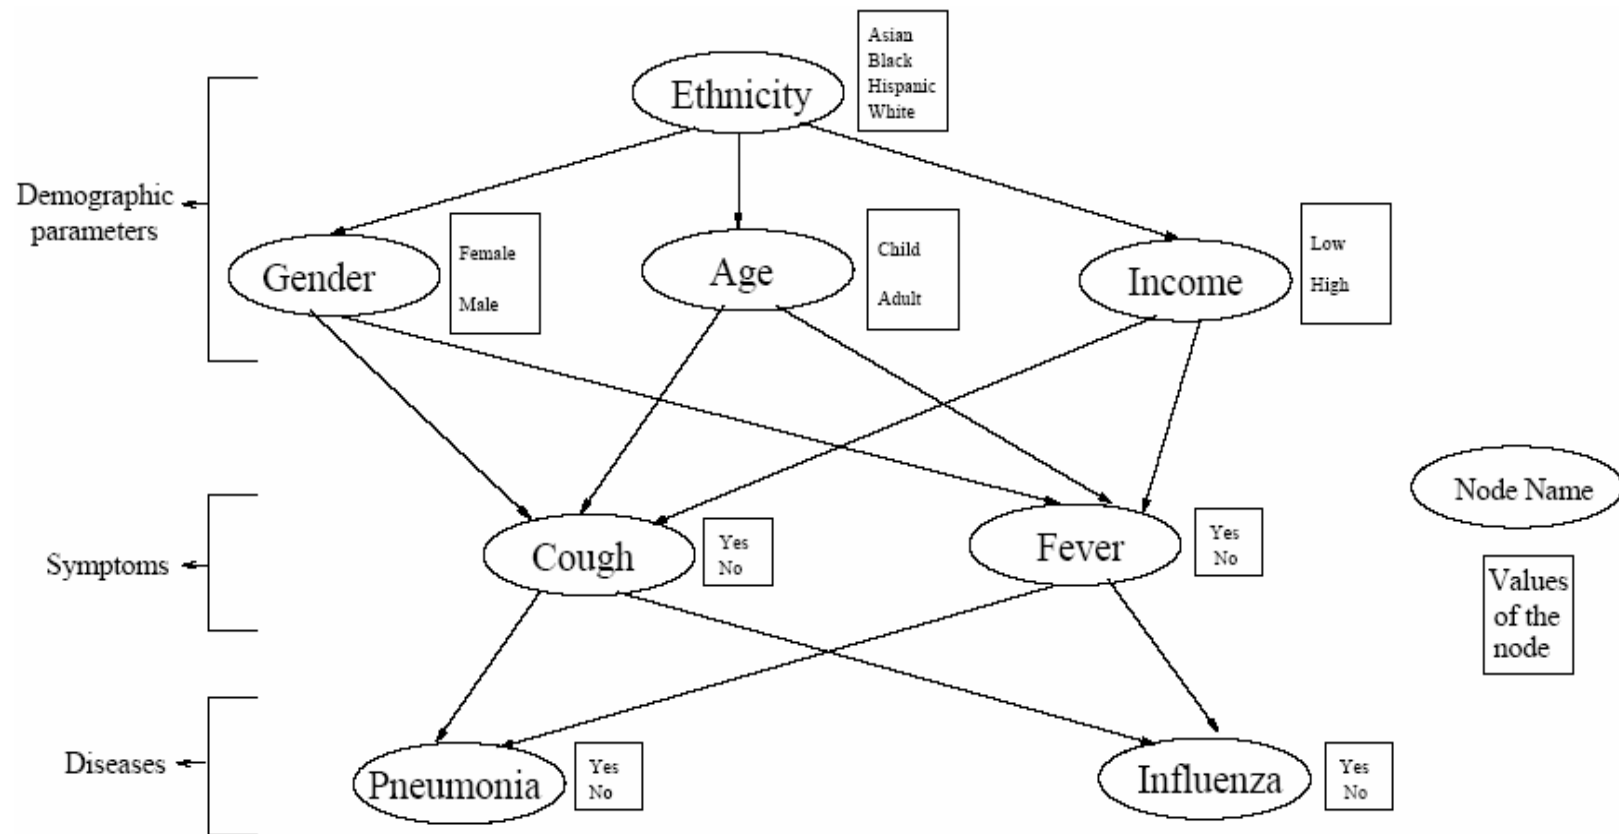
Ethnicity

Asian
Black
Hispanic
White

Demographic parameters

Gender

Female
Male

Age

Child
Adult

Income

Low
High

Symptoms

Cough

Yes
No

Fever

Yes
No

Node Name

Values of the node

Diseases

Pneumonia

Yes
No

Influenza

Yes
No